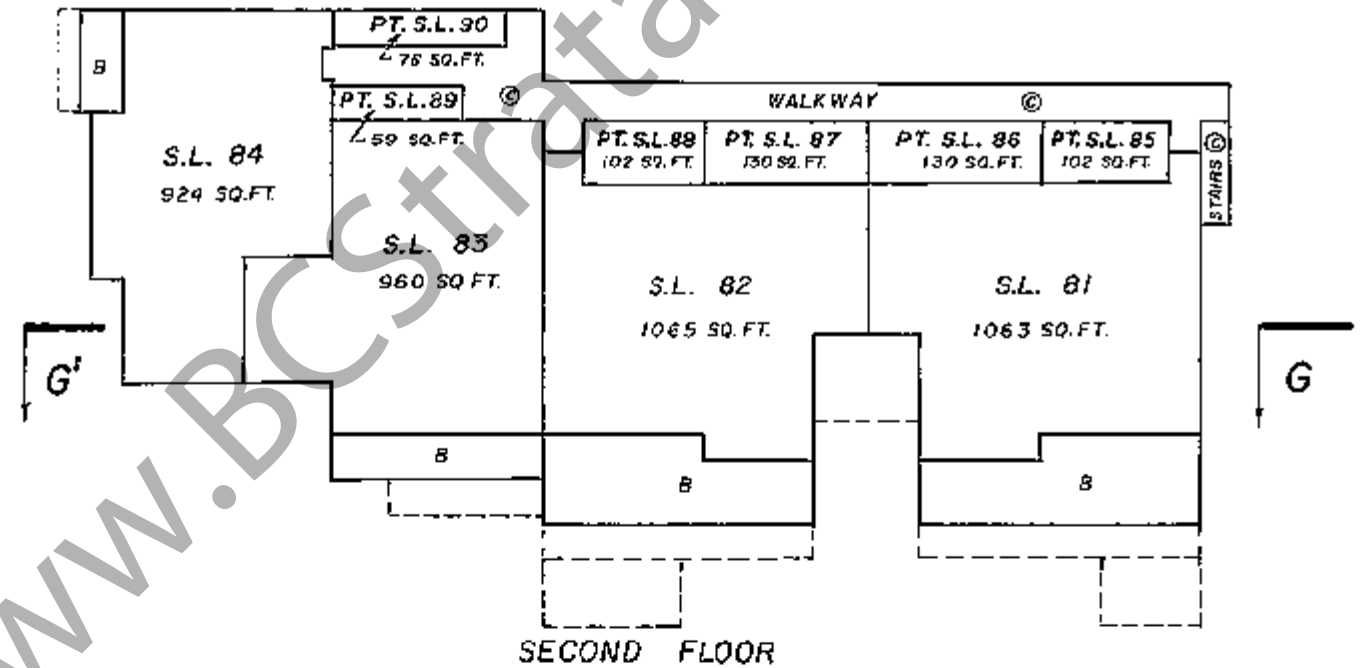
B

PT. S.L. 90
76 SQ.FT.

PT. S.L. 89
©
59 SQ.FT.

WALKWAY
©

S.L. 84
924 SQ.FT.

PT. S.L. 88
102 SQ.FT.

PT. S.L. 87
130 SQ.FT.

PT. S.L. 86
130 SQ.FT.

PT. S.L. 85
102 SQ.FT.

©
STAIRS

S.L. 83
960 SQ.FT.

S.L. 82
1065 SQ.FT.

S.L. 81
1063 SQ.FT.

G'

G

B

B

B

SECOND FLOOR

www.BCStrata